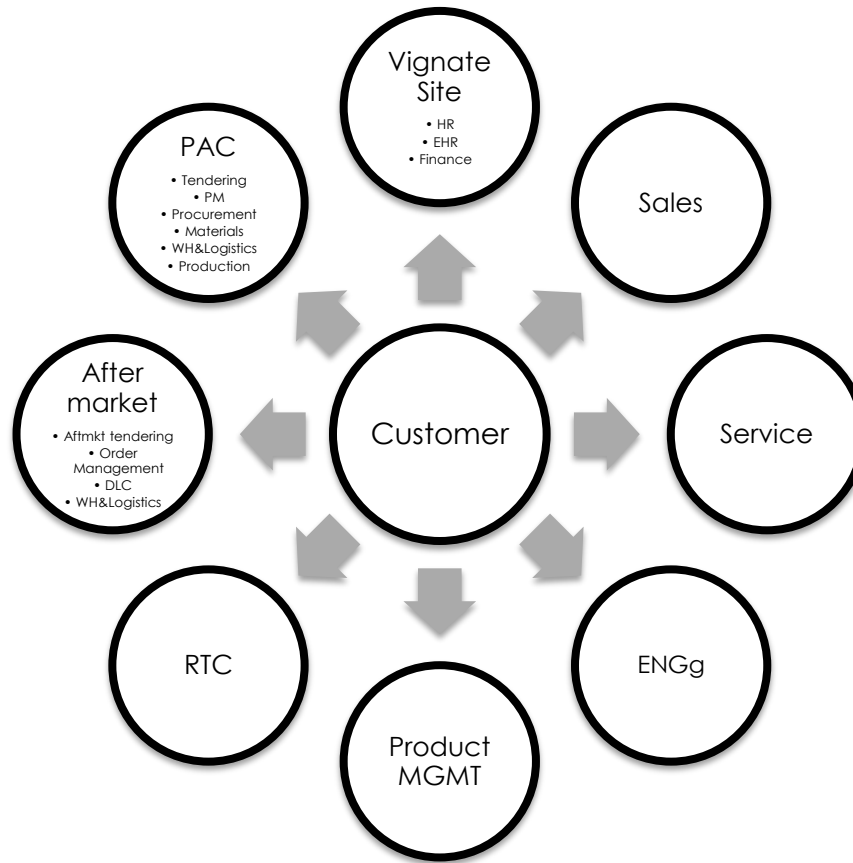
Vignate Site
• HR
• EHR
• Finance

Sales

Service

ENGg

Product MGMT

RTC

After market
• Aftmkt tendering
• Order Management
• DLC
• WH&Logistics

PAC
• Tendering
• PM
• Procurement
• Materials
• WH&Logistics
• Production

Customer